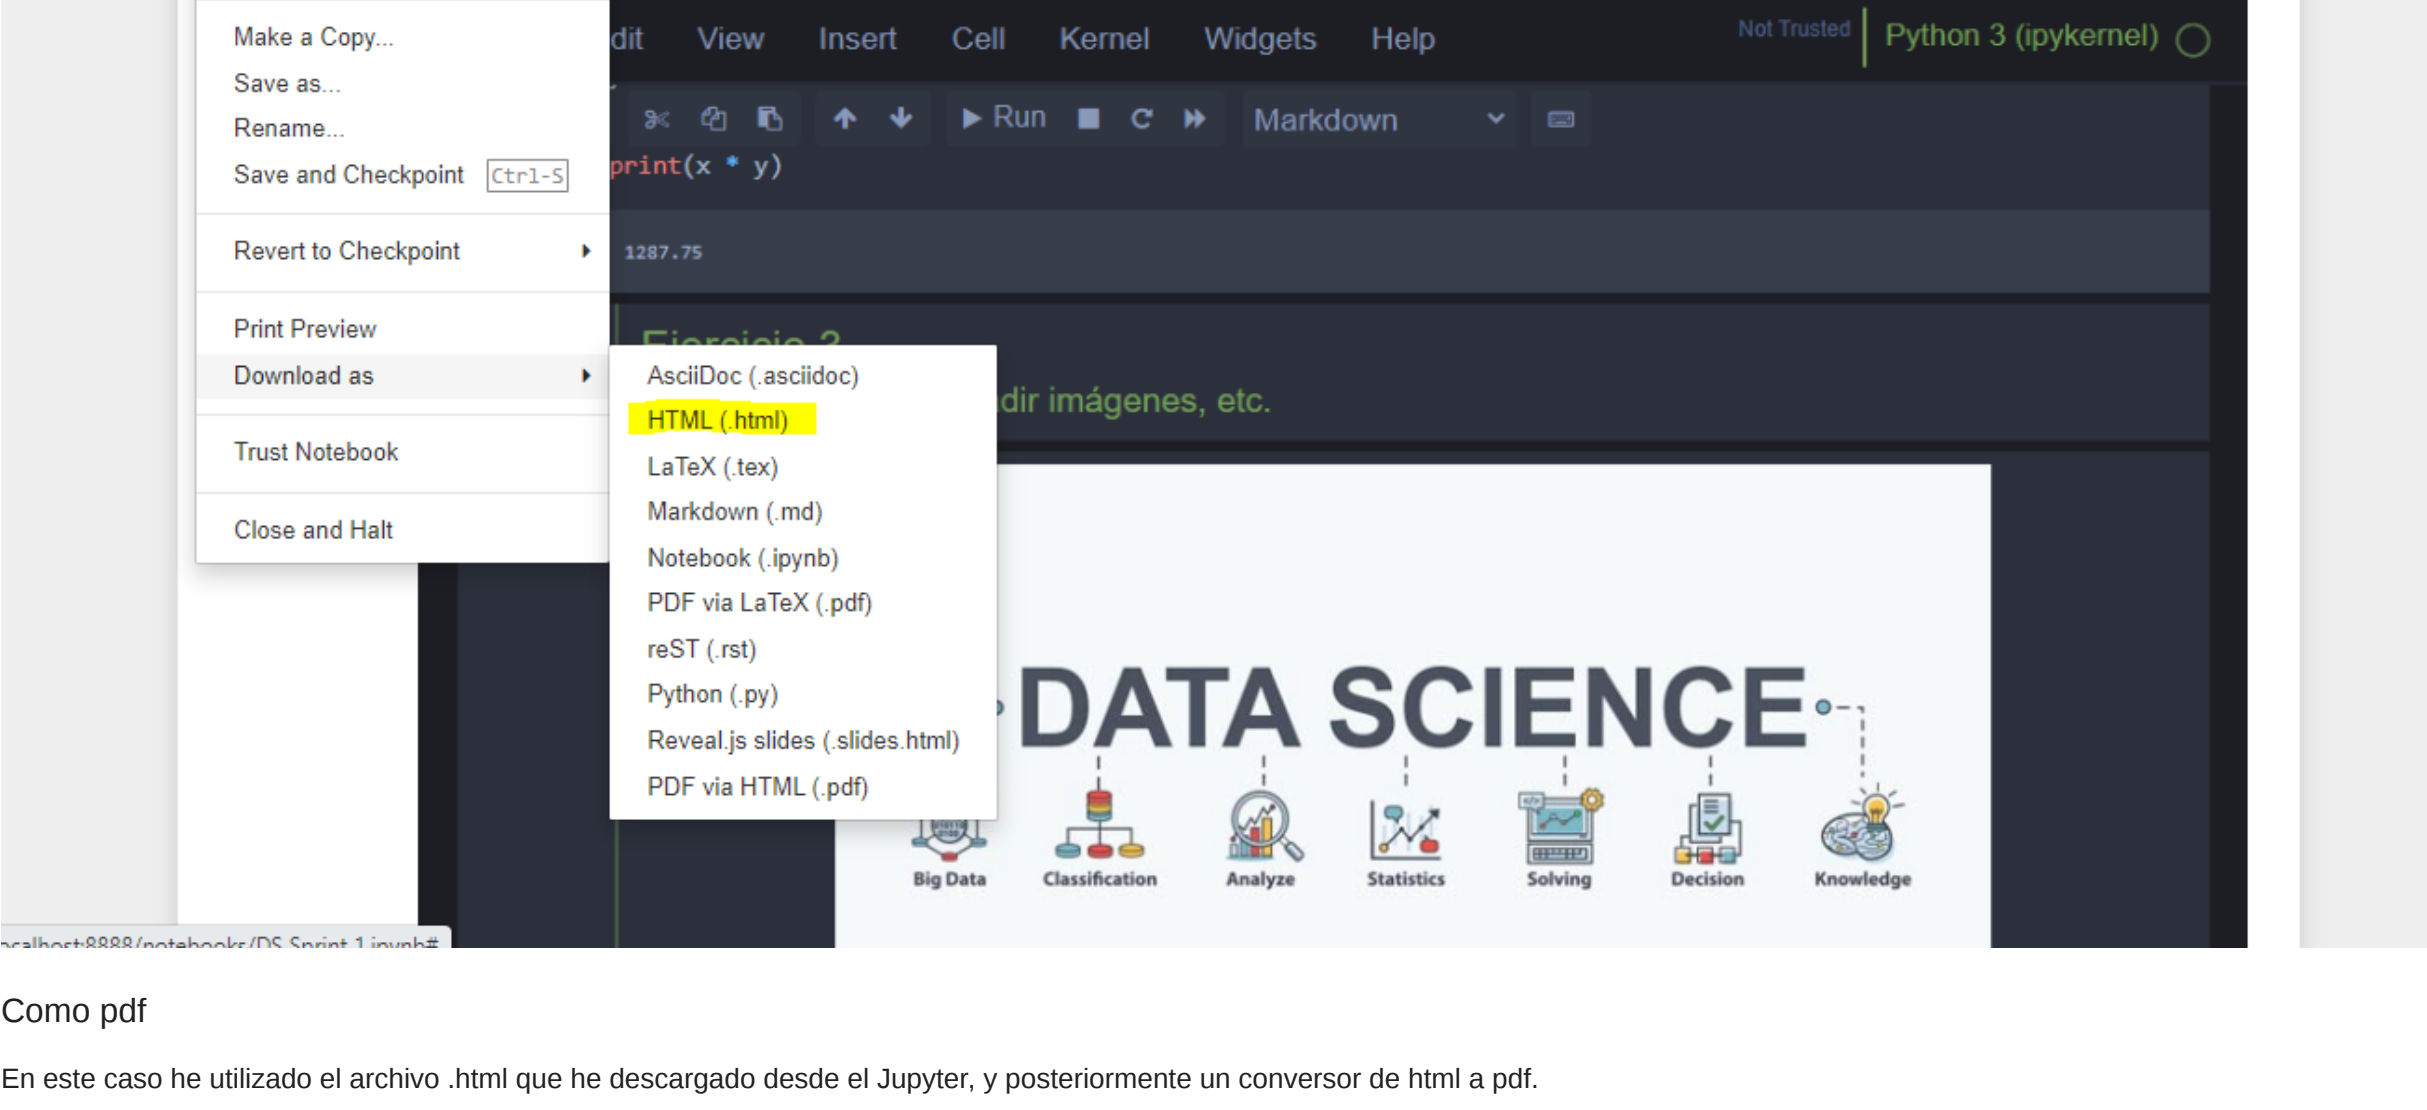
Make a Copy...
Save as...
Rename...
Save and Checkpoint Ctrl-S
Revert to Checkpoint
Print Preview
Download as
Trust Notebook
Close and Halt

dit View Insert Cell Kernel Widgets Help
Not Trusted
Python 3 (ipykernel)

Run Markdown

print(x * y)

1287.75

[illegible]

dir imágenes, etc.

AsciiDoc (.asciidoc)
HTML (.html)
LaTeX (.tex)
Markdown (.md)
Notebook (.ipynb)
PDF via LaTeX (.pdf)
reST (.rst)
Python (.py)
Reveal.js slides (.slides.html)
PDF via HTML (.pdf)

DATA SCIENCE
Big Data Classification Analyze Statistics Solving Decision Knowledge

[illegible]calhost:8888/notebooks/DS Sprint 1.ipynb#

Como pdf

En este caso he utilizado el archivo .html que he descargado desde el Jupyter, y posteriormente un conversor de html a pdf.